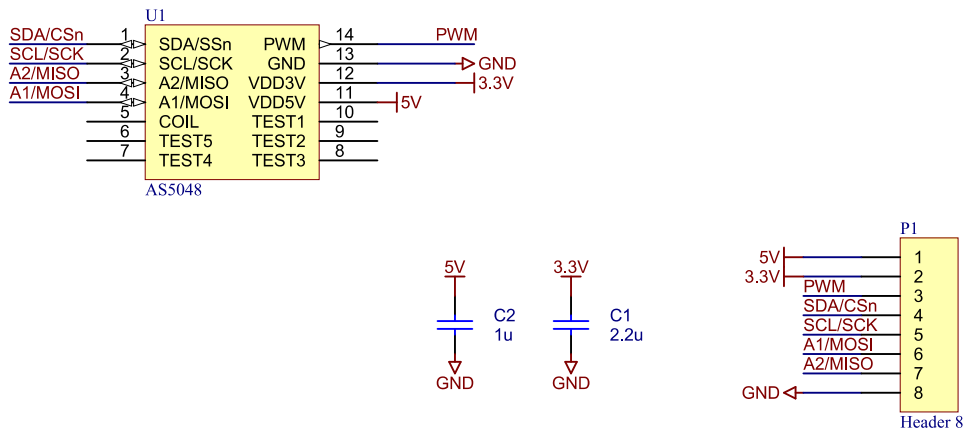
U1

SDA/CSn 1 SDA/SSn PWM 14 PWM
SCL/SCK 2 SCL/SCK GND 13 GND
A2/MISO 3 A2/MISO VDD3V 12 3.3V
A1/MOSI 4 A1/MOSI VDD5V 11 5V
5 COIL TEST1 10
6 TEST5 TEST2 9
7 TEST4 TEST3 8

AS5048

5V
C2
1u
GND

3.3V
C1
2.2u
GND

P1
5V 1
3.3V 2
PWM 3
SDA/CSn 4
SCL/SCK 5
A1/MOSI 6
A2/MISO 7
GND 8
Header 8